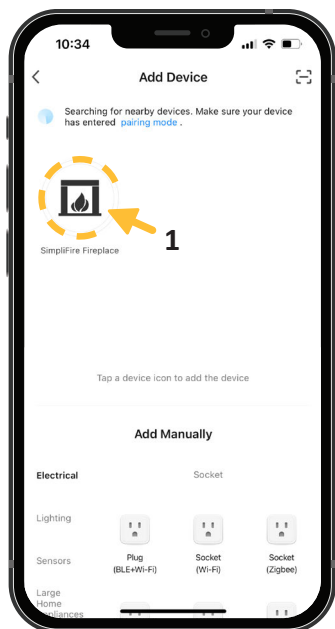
10:34

Add Device

Searching for nearby devices. Make sure your device has entered pairing mode .

SimpliFire Fireplace

1

Tap a device icon to add the device

Add Manually

Electrical

Socket

Lighting

Sensors

Plug (BLE+Wi-Fi)

Socket (Wi-Fi)

Socket (Zigbee)

Large Home Appliances